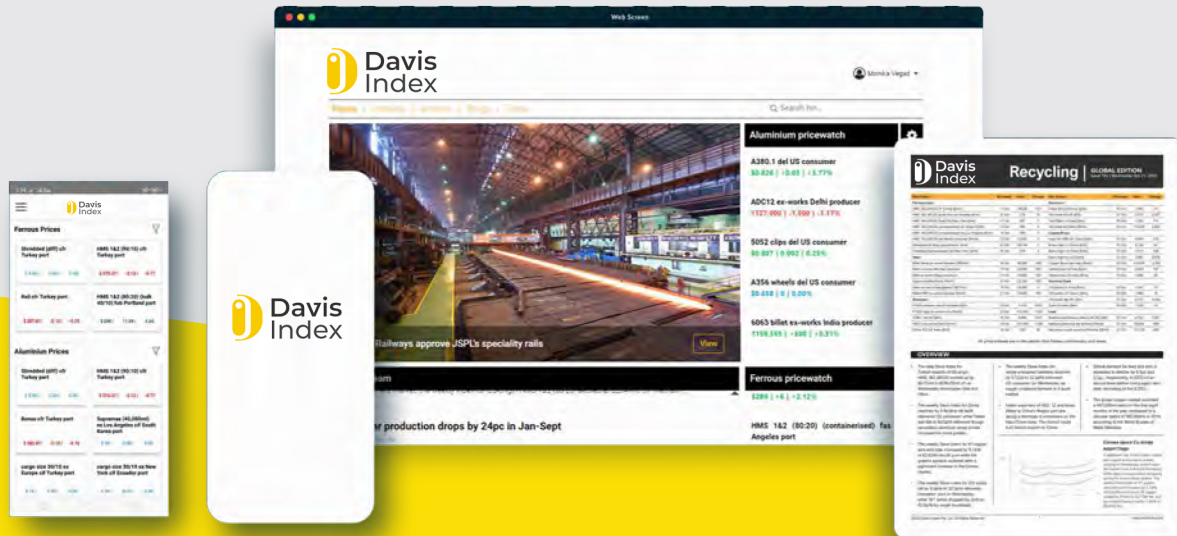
Web Screen

Davis Index

Monika Vegad

Home | Indexes | Articles | Blogs | Data

Search for...

Aluminium pricewatch

A380.1 del US consumer
$0.826 | +0.05 | +5.77%

ADC12 ex-works Delhi producer
₹127,000 | -1,500 | -1.17%

5052 clips del US consumer
$0.807 | 0.002 | 0.25%

A356 wheels del US consumer
$0.650 | 0 | 0.00%

6063 billet ex-works India producer
₹159,565 | +500 | +0.31%

Railways approve JSPL's speciality rails

View

Ferrous pricewatch

$289 | +6 | +2.12%

HMS 1&2 (80:20) (containerised) fas Angeles port

production drops by 24pc in Jan-Sept

Davis Index

Ferrous Prices

Shredded (dlvf) cfr Turkey port

HMS 1&2 (90:10) cfr Turkey port

Rail cfr Turkey port

HMS 1&2 (80:20) (bulk 40/10) fob Portland port

Aluminium Prices

Shredded (dlvf) cfr Turkey port

HMS 1&2 (90:10) cfr Turkey port

Bonus cfr Turkey port

Supremax (40,000mt) ex Los Angeles cif South Korea port

cargo size 30/15 ex Europe cif Turkey port

cargo size 30/15 ex New York cif Ecuador port

Davis Index

Davis Index

Recycling | GLOBAL EDITION

OVERVIEW